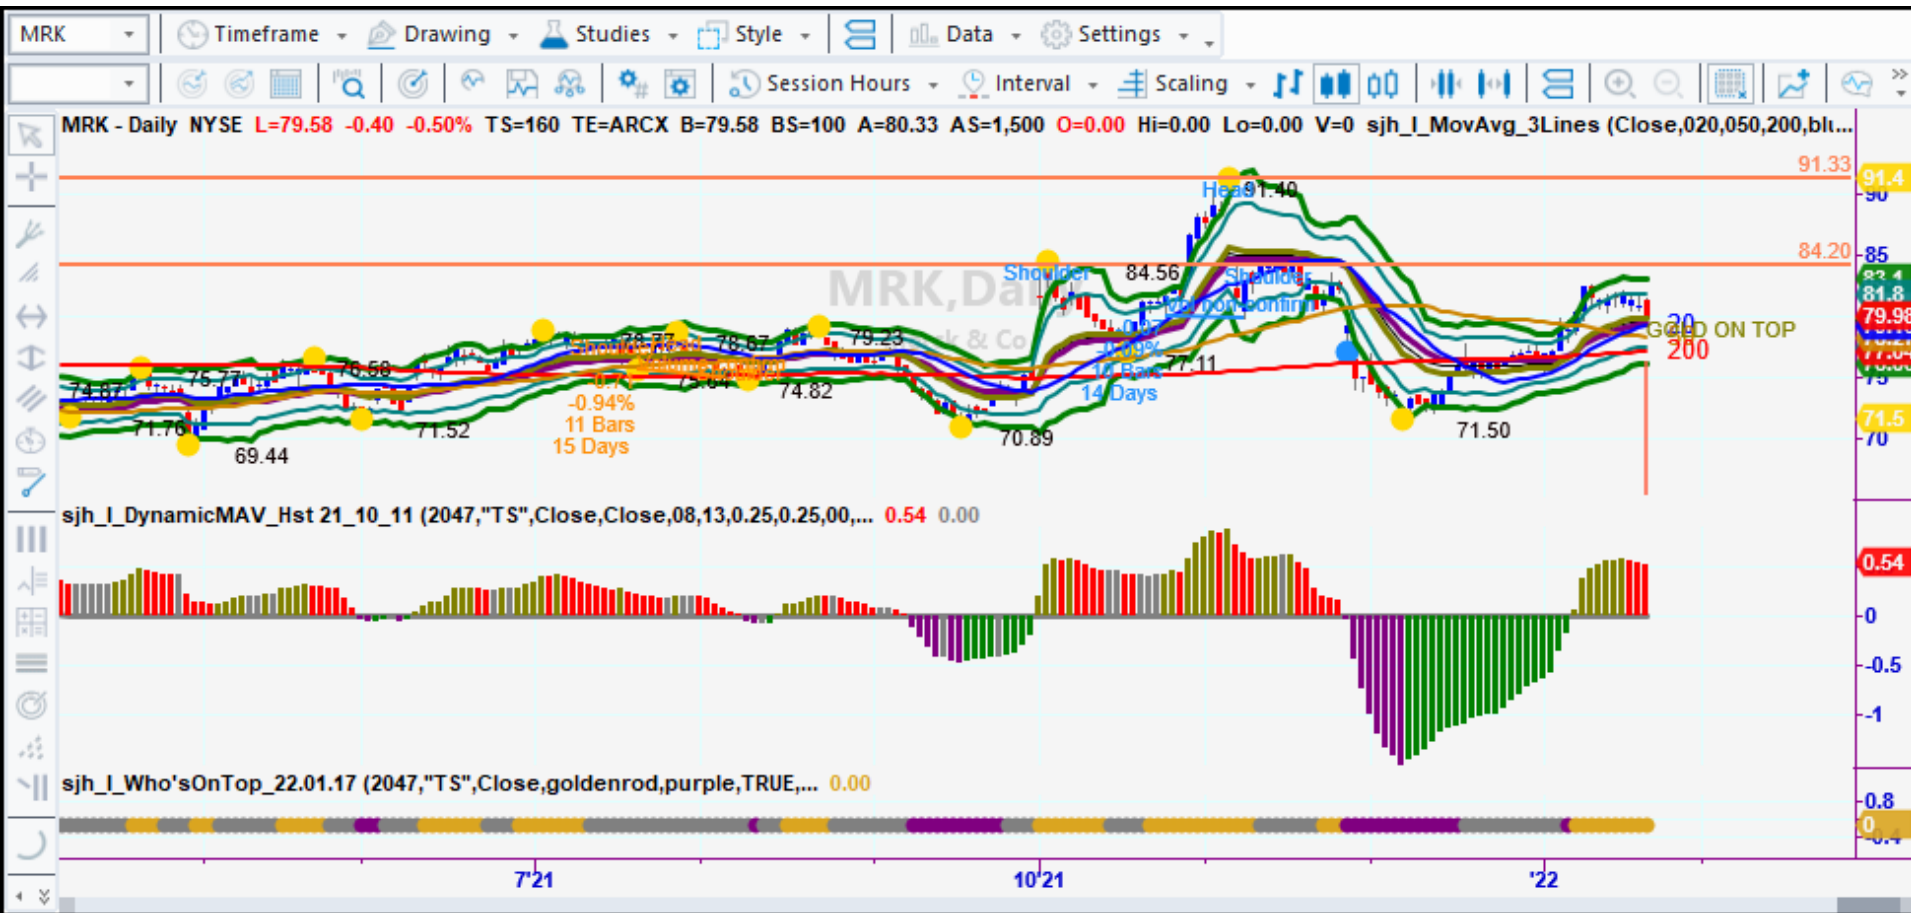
MRK

Timeframe Drawing Studies Style Data Settings

Session Hours Interval Scaling

MRK - Daily NYSE L=79.58 -0.40 -0.50% TS=160 TE=ARCX B=79.58 BS=100 A=80.33 AS=1,500 O=0.00 Hi=0.00 Lo=0.00 V=0 sjh_I_MovAvg_3Lines (Close,020,050,200,blu...

MRK,Daily

91.33
84.20

Head 91.40
Shoulder
84.56
Shoulder
74.87
75.77
76.58
78.77
78.67
79.23
74.82
75.64
71.76
69.44
71.52
-0.94%
11 Bars
15 Days
70.89
77.11
14 Days
71.50
GOLD ON TOP
20
200

91.4
90
85
81.8
79.98
75
71.5
70

sjh_I_DynamicMAV_Hst 21_10_11 (2047,"TS",Close,Close,08,13,0.25,0.25,00,... 0.54 0.00

0.54
0
-0.5
-1

sjh_I_Who'sOnTop_22.01.17 (2047,"TS",Close,goldenrod,purple,TRUE,... 0.00

0.8
0

7'21
10'21
'22